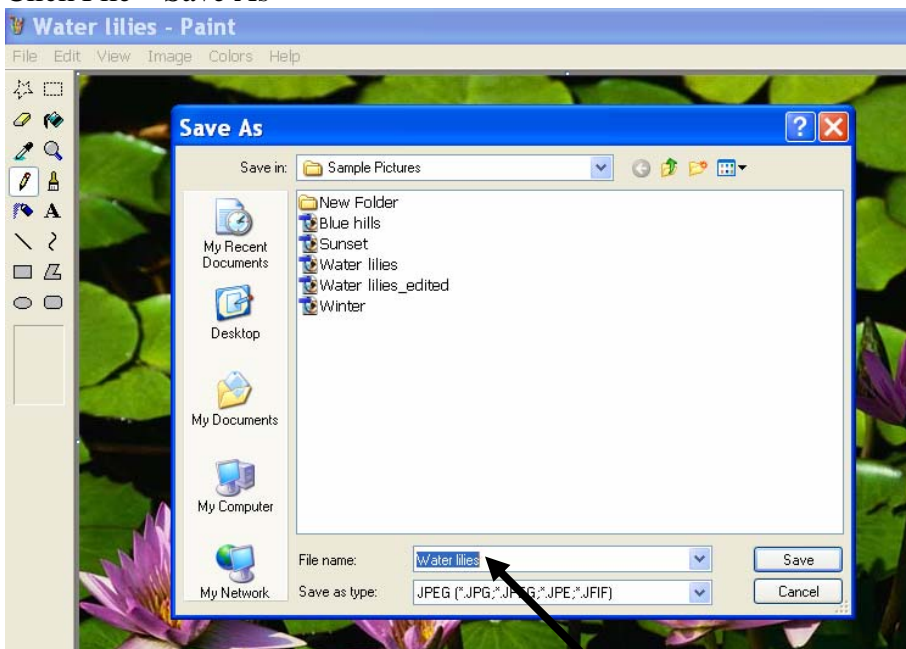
Water lilies - Paint

File Edit View Image Colors Help

Save As

Save in: Sample Pictures

My Recent Documents

Desktop

My Documents

My Computer

My Network

New Folder
Blue hills
Sunset
Water lilies
Water lilies_edited
Winter

File name: Water lilies

Save as type: JPEG (*.JPG;*.JPEG;*.JPE;*.JFIF)

Save

Cancel